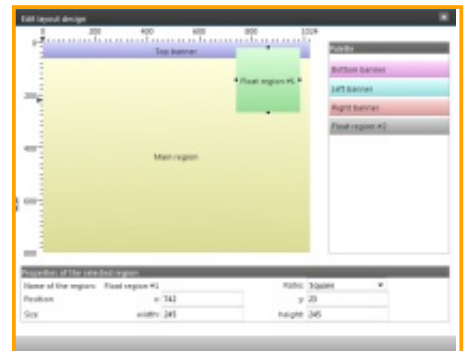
Edit layout design

0 200 400 600 800 1024

0

200

400

600

800

Top banner

Float region #1

Main region

Palette

Bottom banner

Left banner

Right banner

Float region #2

Properties of the selected region

Name of the region: Float region #1

Ratio: Square

Position x: 743 y: 25

Size width: 245 height: 245